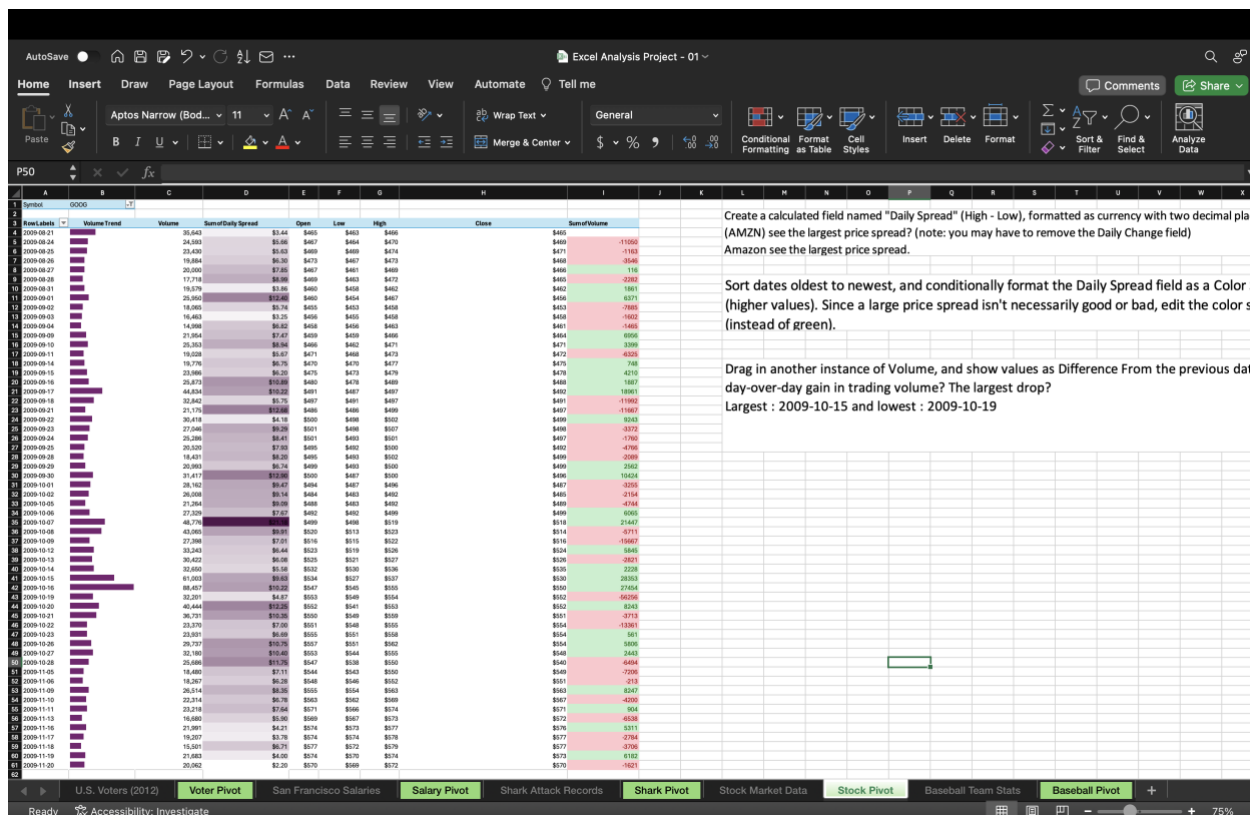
AutoSave

Excel Analysis Project - 01

Home Insert Draw Page Layout Formulas Data Review View Automate Tell me

Comments Share

Paste

Aptos Narrow (Bod... 11

Wrap Text

General

Merge & Center

Conditional Formatting Format as Table Cell Styles

Insert Delete Format

Sort & Filter Find & Select

Analyze Data

P50

Create a calculated field named "Daily Spread" (High - Low), formatted as currency with two decimal pla (AMZN) see the largest price spread? (note: you may have to remove the Daily Change field)
Amazon see the largest price spread.

Sort dates oldest to newest, and conditionally format the Daily Spread field as a Color (higher values). Since a large price spread isn't necessarily good or bad, edit the color s (instead of green).

Drag in another instance of Volume, and show values as Difference From the previous dat day-over-day gain in trading volume? The largest drop?
Largest : 2009-10-15 and lowest : 2009-10-19

| Row Labels | Volume Trend | Volume | Sum of Daily Spread | Open | Low | High | Close | Sum of Volume |
|---|---|---|---|---|---|---|---|---|
| Symbol | GOOG | | | | | | | |
| 2009-08-21 | | 35,643 | $3.44 | $465 | $463 | $466 | $465 | |
| 2009-08-24 | | 24,593 | $5.66 | $467 | $464 | $470 | $469 | -11050 |
| 2009-08-25 | | 23,430 | $5.63 | $469 | $469 | $474 | $471 | -1163 |
| 2009-08-26 | | 19,884 | $6.30 | $473 | $467 | $474 | $468 | -3546 |
| 2009-08-27 | | 20,000 | $7.85 | $467 | $461 | $469 | $466 | 116 |
| 2009-08-28 | | 17,718 | $8.98 | $469 | $463 | $472 | $465 | -2282 |
| 2009-08-31 | | 19,579 | $3.86 | $460 | $458 | $462 | $462 | 1861 |
| 2009-09-01 | | 25,950 | $12.46 | $460 | $454 | $467 | $456 | 6371 |
| 2009-09-02 | | 18,065 | $5.74 | $455 | $453 | $458 | $453 | -7885 |
| 2009-09-03 | | 16,463 | $3.25 | $456 | $455 | $458 | $458 | -1602 |
| 2009-09-04 | | 14,998 | $6.62 | $458 | $456 | $463 | $461 | -1465 |
| 2009-09-08 | | 21,954 | $7.47 | $459 | $459 | $466 | $464 | 6956 |
| 2009-09-10 | | 25,353 | $8.94 | $466 | $462 | $471 | $471 | 3399 |
| 2009-09-11 | | 19,028 | $5.67 | $471 | $468 | $473 | $472 | -6325 |
| 2009-09-14 | | 19,776 | $6.75 | $470 | $470 | $477 | $476 | 748 |
| 2009-09-15 | | 23,986 | $6.20 | $475 | $473 | $479 | $478 | 4210 |
| 2009-09-16 | | 25,873 | $10.89 | $480 | $478 | $489 | $488 | 1887 |
| 2009-09-17 | | 44,834 | $10.22 | $491 | $487 | $497 | $492 | 18961 |
| 2009-09-18 | | 32,842 | $5.75 | $497 | $491 | $497 | $491 | -11992 |
| 2009-09-21 | | 21,175 | $12.66 | $486 | $486 | $499 | $497 | -11667 |
| 2009-09-22 | | 30,418 | $4.18 | $500 | $498 | $502 | $499 | 9243 |
| 2009-09-23 | | 27,046 | $9.29 | $501 | $498 | $507 | $498 | -3372 |
| 2009-09-24 | | 25,286 | $8.41 | $501 | $493 | $501 | $497 | -1760 |
| 2009-09-25 | | 20,520 | $7.93 | $495 | $492 | $500 | $492 | -4766 |
| 2009-09-28 | | 18,431 | $8.20 | $495 | $493 | $502 | $499 | -2089 |
| 2009-09-29 | | 20,993 | $6.74 | $499 | $493 | $500 | $499 | 2562 |
| 2009-09-30 | | 31,417 | $13.00 | $500 | $487 | $500 | $496 | 10424 |
| 2009-10-01 | | 28,162 | $8.47 | $494 | $487 | $496 | $487 | -3255 |
| 2009-10-02 | | 26,008 | $9.14 | $484 | $483 | $492 | $485 | -2154 |
| 2009-10-05 | | 21,264 | $9.09 | $488 | $483 | $492 | $489 | -4744 |
| 2009-10-06 | | 27,329 | $7.67 | $492 | $492 | $499 | $499 | 6065 |
| 2009-10-07 | | 48,776 | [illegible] | $499 | $498 | $519 | $518 | 21447 |
| 2009-10-08 | | 43,065 | $9.91 | $520 | $513 | $523 | $514 | -5711 |
| 2009-10-09 | | 27,398 | $7.01 | $516 | $515 | $522 | $516 | -15667 |
| 2009-10-12 | | 33,243 | $6.44 | $523 | $519 | $526 | $524 | 5845 |
| 2009-10-13 | | 30,422 | $6.08 | $525 | $521 | $527 | $526 | -2821 |
| 2009-10-14 | | 32,650 | $5.58 | $532 | $530 | $536 | $535 | 2228 |
| 2009-10-15 | | 61,003 | $9.63 | $534 | $527 | $537 | $530 | 28353 |
| 2009-10-16 | | 88,457 | $10.02 | $547 | $545 | $555 | $550 | 27454 |
| 2009-10-19 | | 32,201 | $4.87 | $553 | $549 | $554 | $552 | -56256 |
| 2009-10-20 | | 40,444 | $12.25 | $552 | $541 | $553 | $552 | 8243 |
| 2009-10-21 | | 36,731 | $10.35 | $550 | $549 | $559 | $551 | -3713 |
| 2009-10-22 | | 23,370 | $7.00 | $551 | $548 | $555 | $554 | -13361 |
| 2009-10-23 | | 23,931 | $6.69 | $555 | $551 | $558 | $554 | 561 |
| 2009-10-26 | | 29,737 | $10.75 | $557 | $551 | $562 | $554 | 5806 |
| 2009-10-27 | | 32,180 | $10.40 | $553 | $544 | $555 | $548 | 2443 |
| 2009-10-28 | | 25,686 | $11.75 | $547 | $538 | $550 | $540 | -6494 |
| 2009-11-05 | | 18,480 | $7.11 | $544 | $543 | $550 | $549 | -7206 |
| 2009-11-06 | | 18,267 | $6.28 | $548 | $546 | $552 | $551 | -213 |
| 2009-11-09 | | 26,514 | $8.35 | $555 | $554 | $563 | $563 | 8247 |
| 2009-11-10 | | 22,314 | $6.76 | $563 | $562 | $569 | $567 | -4200 |
| 2009-11-11 | | 23,218 | $7.64 | $571 | $566 | $574 | $571 | 904 |
| 2009-11-13 | | 16,680 | $5.90 | $569 | $567 | $573 | $572 | -6538 |
| 2009-11-16 | | 21,991 | $4.21 | $574 | $573 | $577 | $576 | 5311 |
| 2009-11-17 | | 19,207 | $3.78 | $574 | $574 | $578 | $577 | -2784 |
| 2009-11-18 | | 15,501 | $6.71 | $577 | $572 | $579 | $577 | -3706 |
| 2009-11-19 | | 21,683 | $4.00 | $574 | $570 | $574 | $573 | 6182 |
| 2009-11-20 | | 20,062 | $2.20 | $570 | $569 | $572 | $570 | -1621 |

U.S. Voters (2012) | Voter Pivot | San Francisco Salaries | Salary Pivot | Shark Attack Records | Shark Pivot | Stock Market Data | Stock Pivot | Baseball Team Stats | Baseball Pivot | +

Ready Accessibility: Investigate 75%